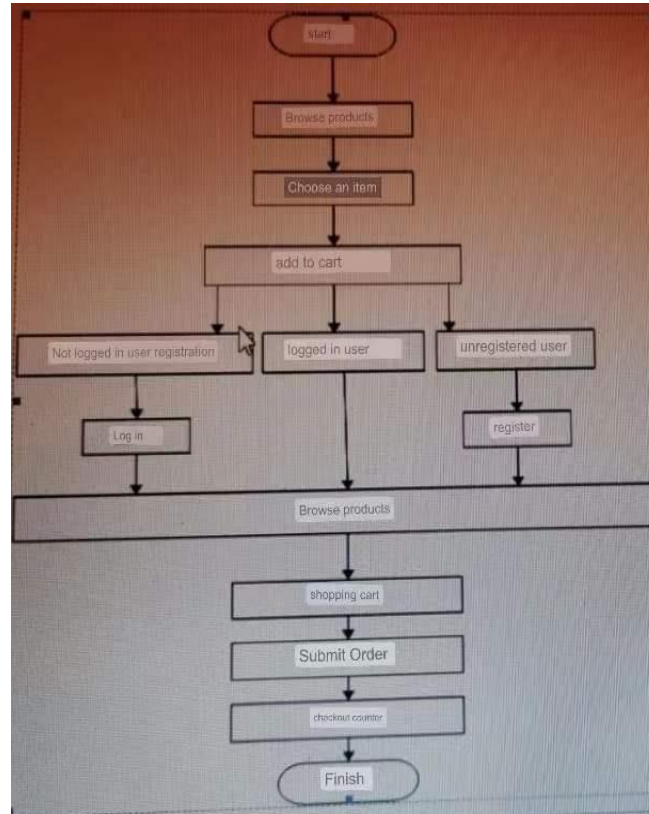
start

Browse products

Choose an item

add to cart

Not logged in user registration

logged in user

unregistered user

Log in

register

Browse products

shopping cart

Submit Order

checkout counter

Finish